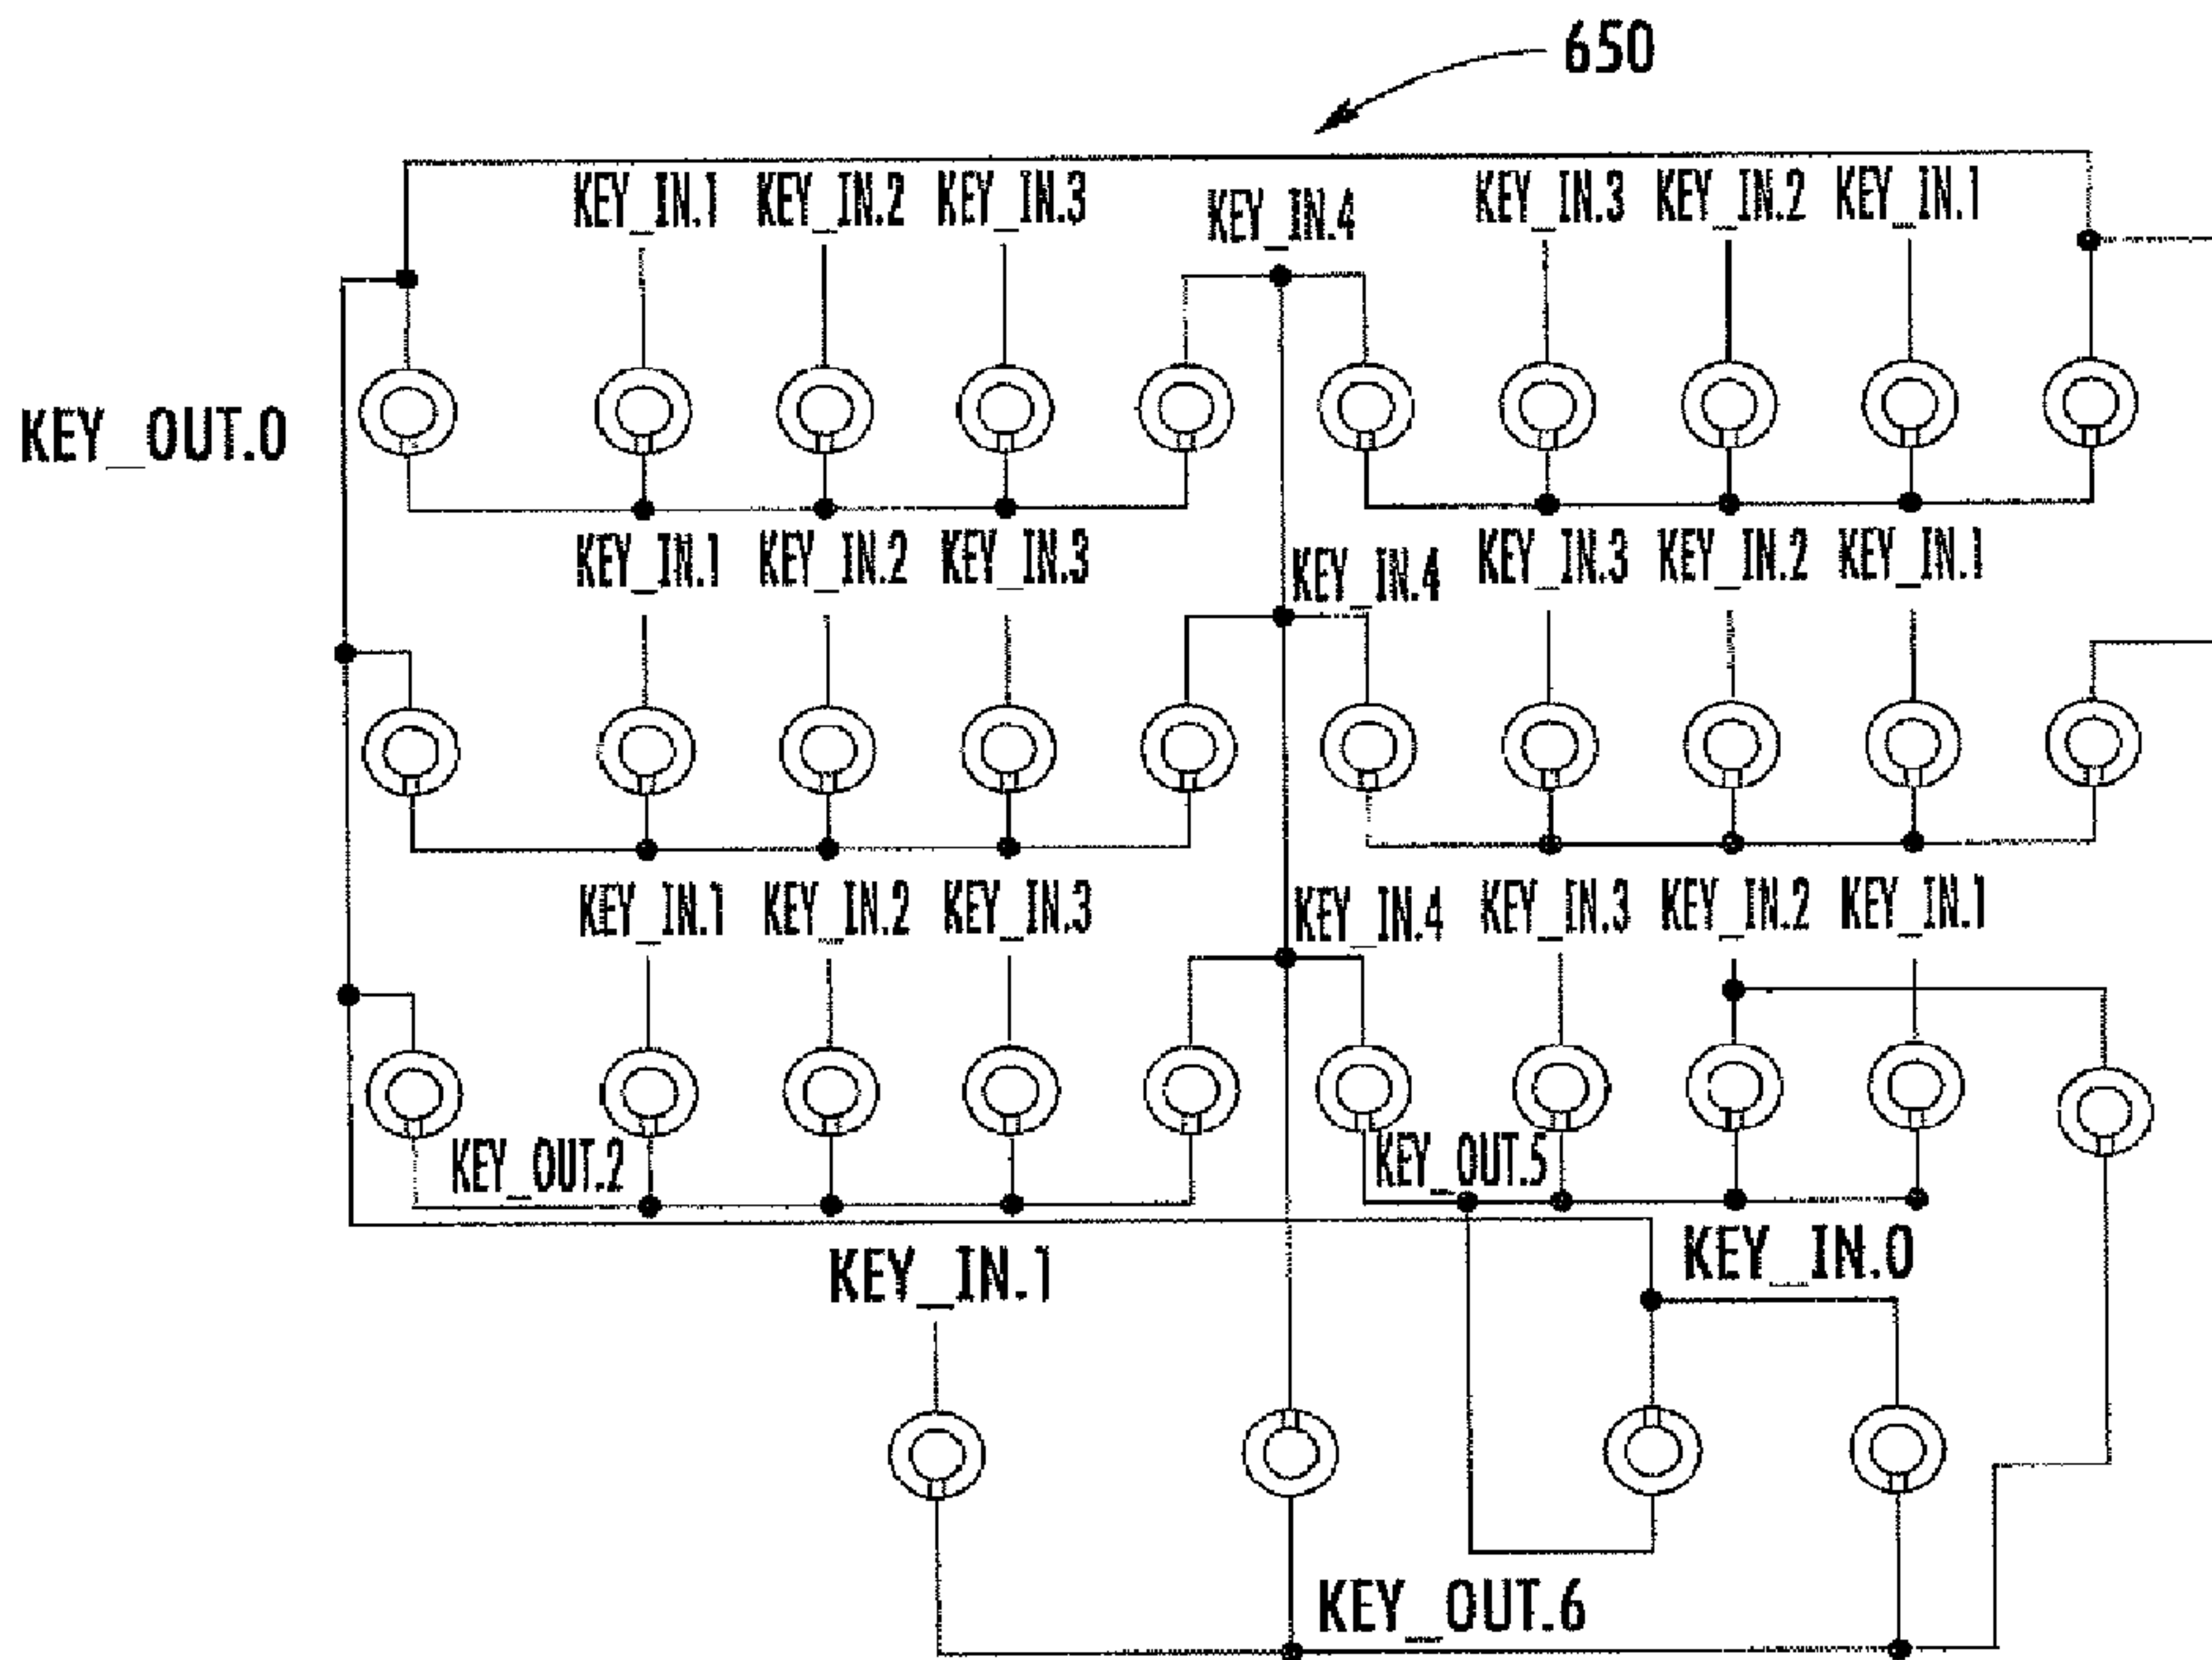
650

KEY_IN.1 KEY_IN.2 KEY_IN.3 KEY_IN.4 KEY_IN.3 KEY_IN.2 KEY_IN.1

KEY_OUT.0

KEY_IN.1 KEY_IN.2 KEY_IN.3 KEY_IN.4 KEY_IN.3 KEY_IN.2 KEY_IN.1

KEY_IN.1 KEY_IN.2 KEY_IN.3 KEY_IN.4 KEY_IN.3 KEY_IN.2 KEY_IN.1

KEY_OUT.2

KEY_OUT.5

KEY_IN.0

KEY_IN.1

KEY_OUT.6